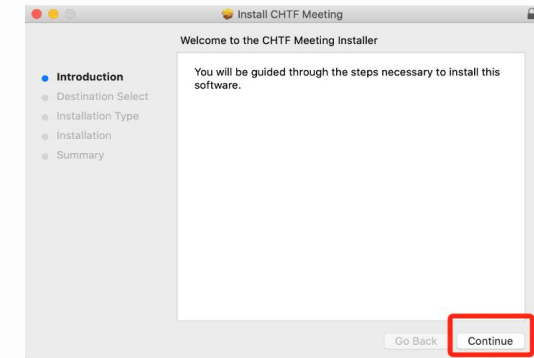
Install CHTF Meeting

Welcome to the CHTF Meeting Installer

Introduction
Destination Select
Installation Type
Installation
Summary

You will be guided through the steps necessary to install this software.

Go Back
Continue